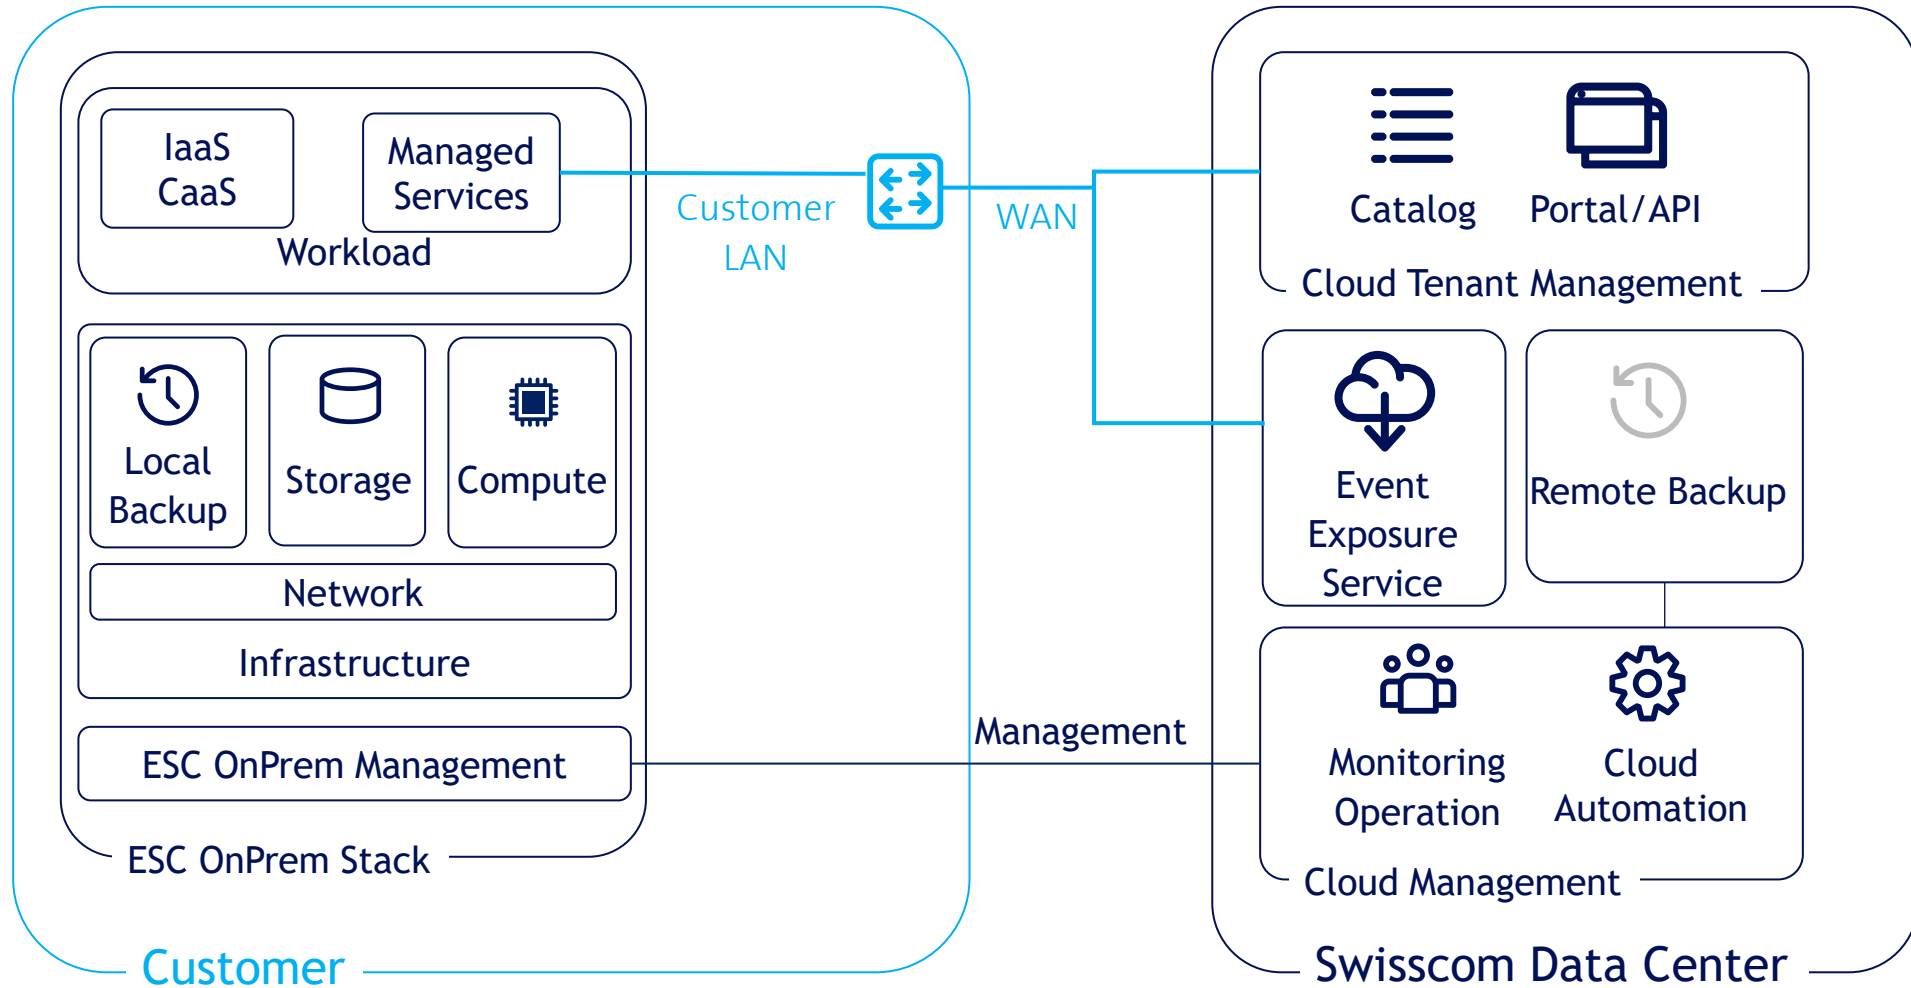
IaaS
CaaS

Managed Services

Workload

Customer LAN

WAN

Catalog

Portal/API

Cloud Tenant Management

Local Backup

Storage

Compute

Network

Infrastructure

Event Exposure Service

Remote Backup

ESC OnPrem Management

Management

Monitoring Operation

Cloud Automation

Cloud Management

ESC OnPrem Stack

Customer

Swisscom Data Center